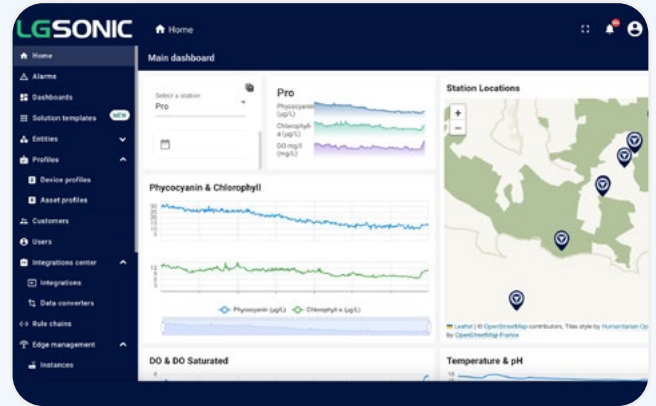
LGSONIC

Home

Home
Alarms
Dashboards
Solution templates NEW
Entities
Profiles
Device profiles
Asset profiles
Customers
Users
Integrations center
Integrations
Data converters
Rule chains
Edge management
Instances

Main dashboard

Select a station
Pro

Pro
Phycocyanin (µg/L)
Chlorophyll-a (µg/L)
DO mg/l (mg/L)

Station Locations

+
−

Leaflet | © OpenStreetMap contributors, Tiles style by Humanitarian Op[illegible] by OpenStreetMap France

Phycocyanin & Chlorophyll

Phycocyanin (µg/L)
Chlorophyll-a (µg/L)

DO & DO Saturated

Temperature & pH